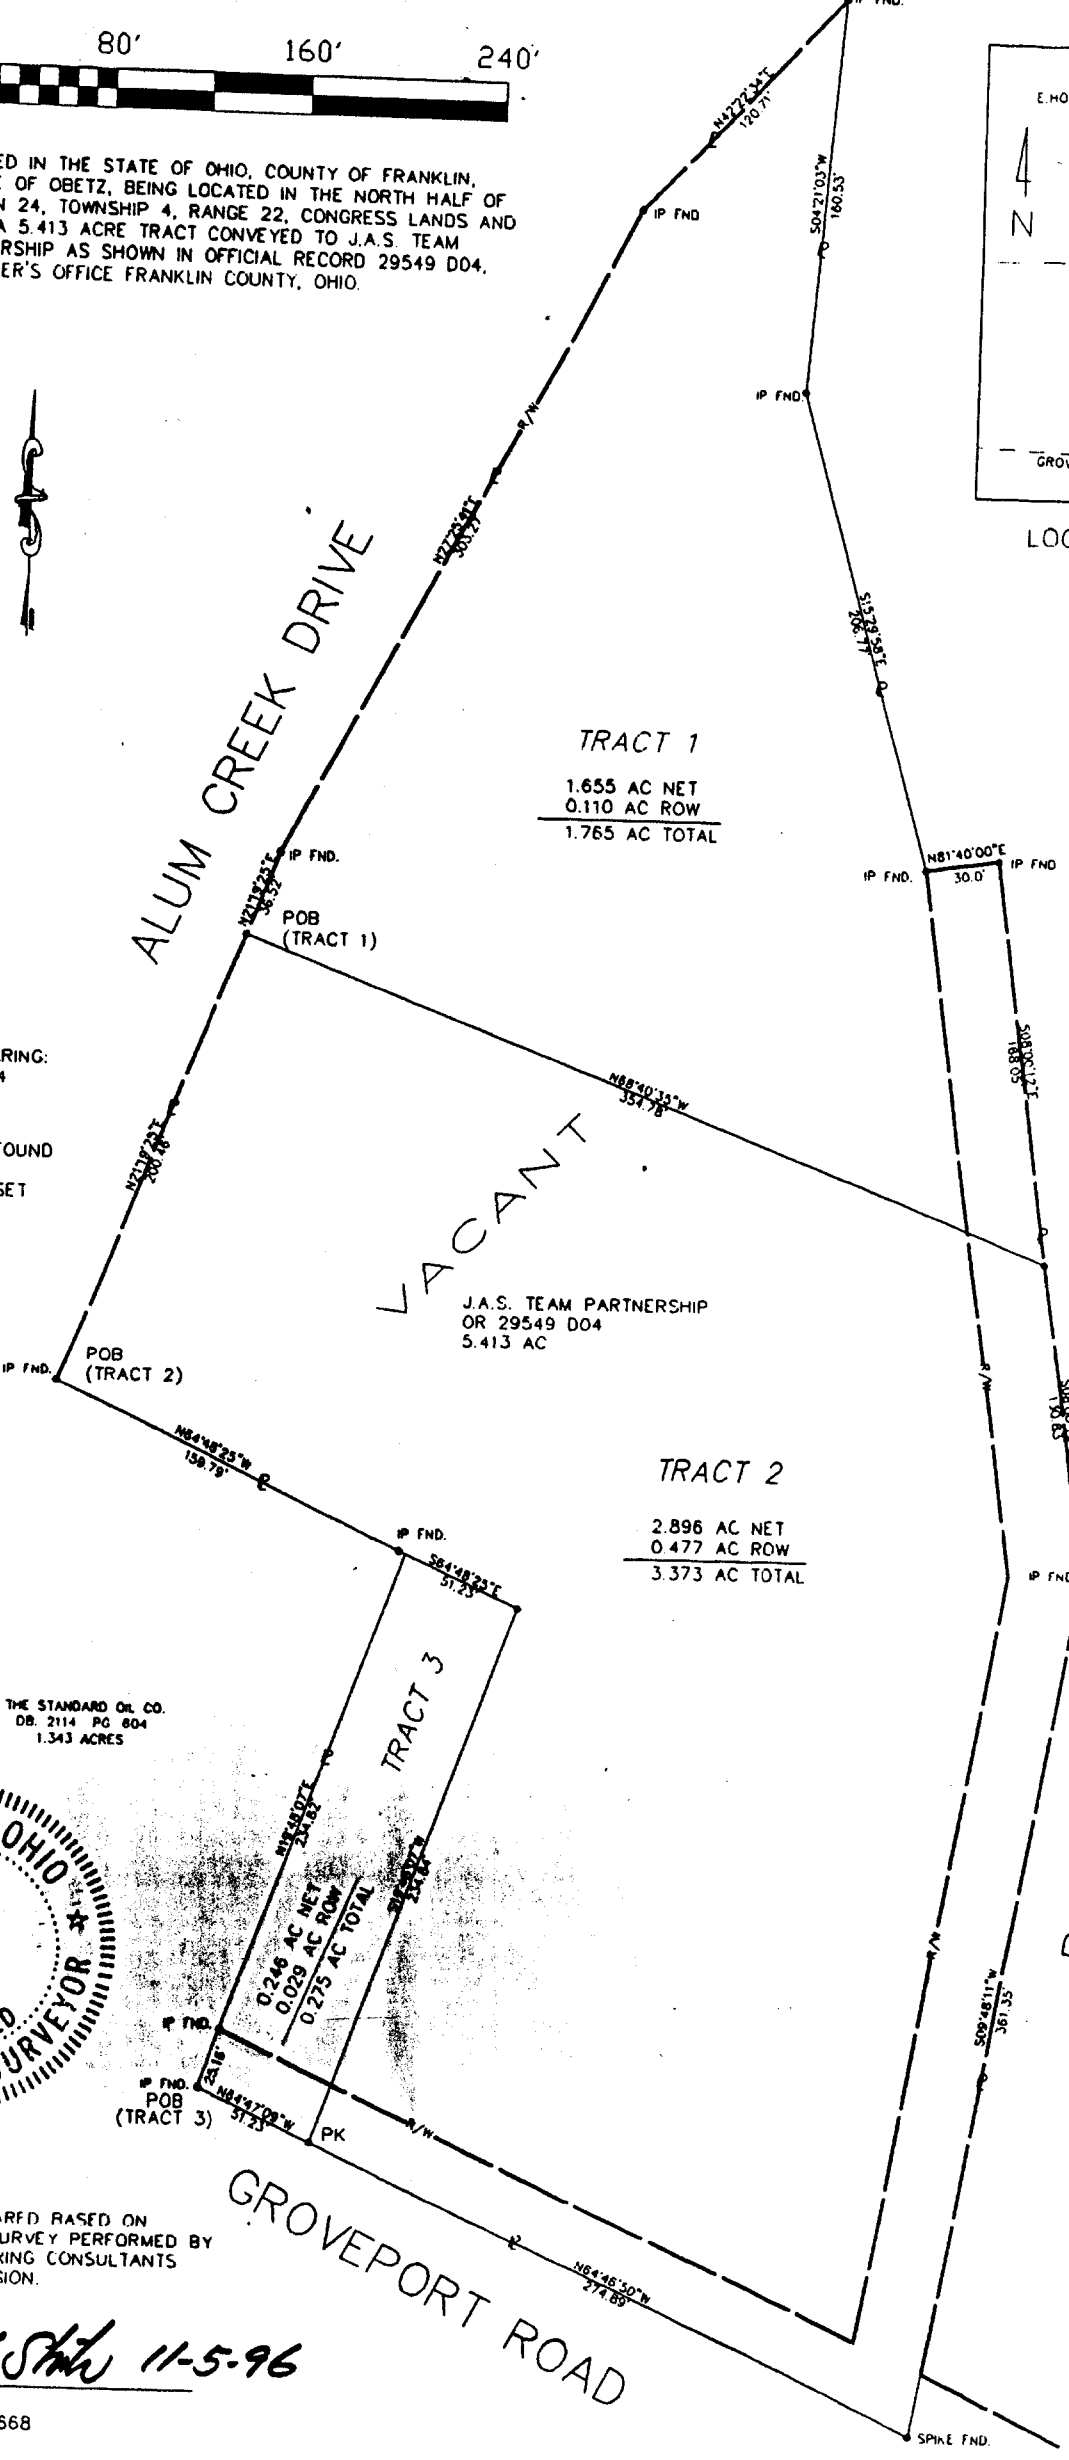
80'   160'   240'

ED IN THE STATE OF OHIO, COUNTY OF FRANKLIN, OF OBETZ, BEING LOCATED IN THE NORTH HALF OF N 24, TOWNSHIP 4, RANGE 22, CONGRESS LANDS AND A 5.413 ACRE TRACT CONVEYED TO J.A.S. TEAM RSHIP AS SHOWN IN OFFICIAL RECORD 29549 D04, ER'S OFFICE FRANKLIN COUNTY, OHIO.

IP FND.
N42°22'34"E 120.71'
IP FND
S04°21'03"W 160.53'
IP FND
R/W
N27°54'41"E 303.27'
S15°29'58"E 209.11'

E.HO
4
N
GROV
LOC

ALUM CREEK DRIVE

TRACT 1
1.655 AC NET
0.110 AC ROW
1.765 AC TOTAL

IP FND.
N21°18'25"E 36.52'
POB
(TRACT 1)
IP FND.
N81°40'00"E 30.0'
IP FND

RING:
4

OUND
SET

N68°40'35"W 337.78'
S08°00'12"E 180.05
N21°18'25"E 200.18'

VACANT

J.A.S. TEAM PARTNERSHIP
OR 29549 D04
5.413 AC

IP FND.
POB
(TRACT 2)
R/W

N64°48'25"W 159.79'

TRACT 2
2.896 AC NET
0.477 AC ROW
3.373 AC TOTAL

IP FND.
S64°48'25"E 51.23'
IP FND

THE STANDARD OIL CO.
DB. 2114 PG 804
1.343 ACRES

TRACT 3
N18°48'07"E 234.82'
0.246 AC NET
0.029 AC ROW
0.275 AC TOTAL
S18°48'07"W 234.84'

OHIO
SURVEYOR

R/W
S09°48'11"W 361.35

IP FND.
IP FND.
POB
(TRACT 3)
24.16'
N64°47'09"W 51.23'
PK
R/W

ARED BASED ON
URVEY PERFORMED BY
RING CONSULTANTS
SION.

GROVEPORT ROAD

N64°46'50"W 274.89'

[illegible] 11-5-96

668

SPIKE FND.